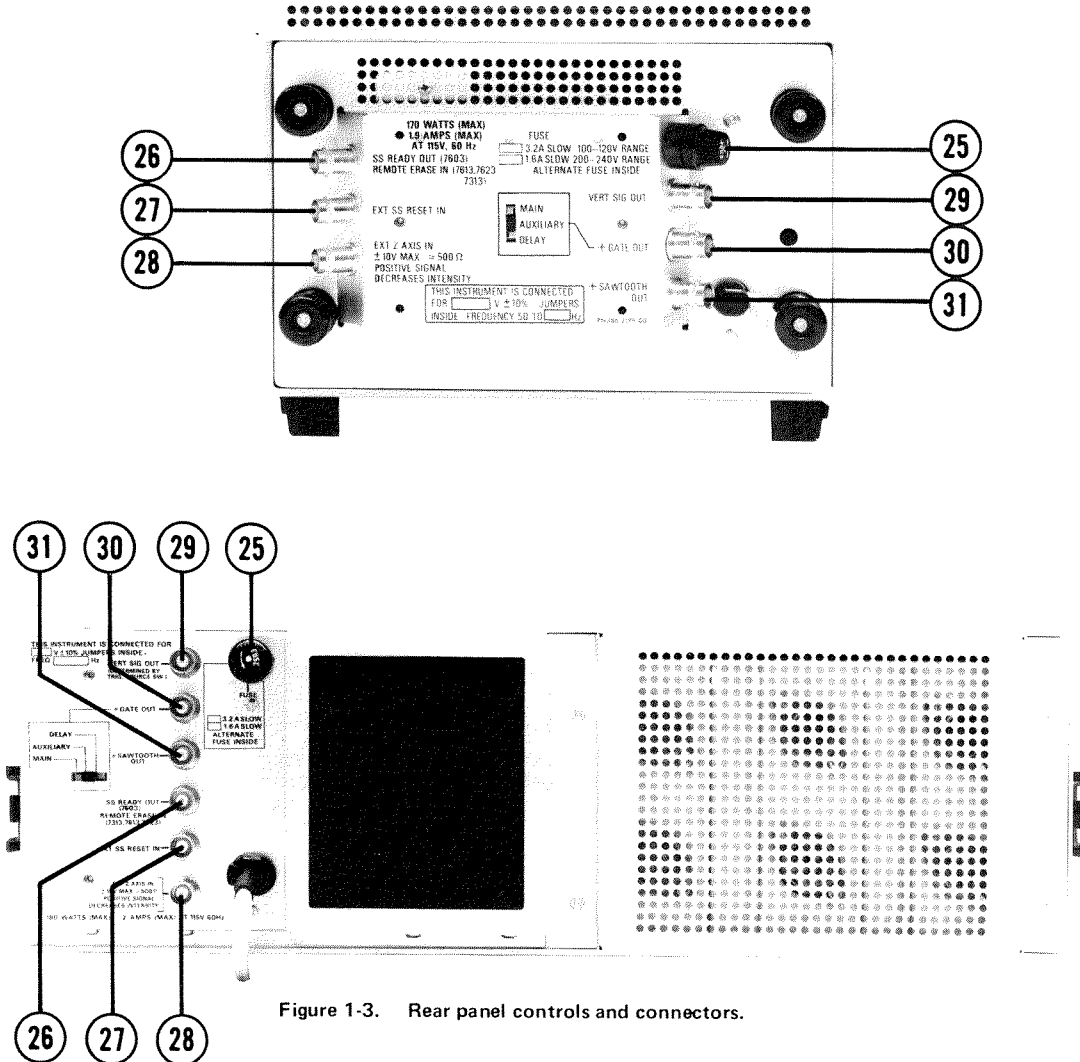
170 WATTS (MAX)
1.9 AMPS (MAX)
AT 115V, 60 Hz

26

SS READY OUT (7603)
REMOTE ERASE IN (7613,7623 7313)

27

EXT SS RESET IN

28

EXT Z AXIS IN
±10V MAX ≈500 Ω
POSITIVE SIGNAL
DECREASES INTENSITY

FUSE
3.2A SLOW 100–120V RANGE
1.6A SLOW 200–240V RANGE
ALTERNATE FUSE INSIDE

25

VERT SIG OUT

29

MAIN
AUXILIARY
DELAY

+ GATE OUT

30

THIS INSTRUMENT IS CONNECTED FOR [ ] V ±10% JUMPERS INSIDE FREQUENCY 50 TO [ ] Hz

+ SAWTOOTH OUT

31

31 30 29 25

THIS INSTRUMENT IS CONNECTED FOR [ ] V ±10% JUMPERS INSIDE
FREQ [ ] Hz

VERT SIG OUT
DETERMINED BY TRIG SOURCE SW

FUSE

3.2 A SLOW
1.6 A SLOW
ALTERNATE FUSE INSIDE

+ GATE OUT

DELAY
AUXILIARY
MAIN

+ SAWTOOTH OUT

SS READY OUT (7603)
REMOTE ERASE (7313,7613,7623)

EXT SS RESET IN

Z AXIS IN
±10V MAX ≈500Ω
POSITIVE SIGNAL
DECREASES INTENSITY

180 WATTS (MAX) 2 AMPS (MAX) AT 115V 60Hz

26 27 28

Figure 1-3. Rear panel controls and connectors.